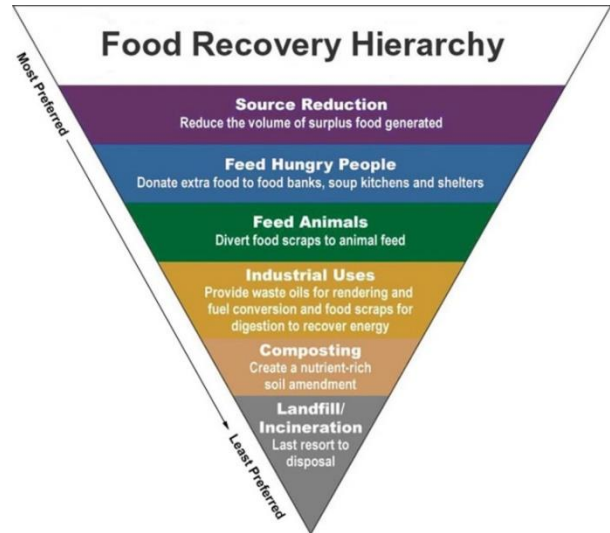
Food Recovery Hierarchy

Most Preferred

Source Reduction
Reduce the volume of surplus food generated

Feed Hungry People
Donate extra food to food banks, soup kitchens and shelters

Feed Animals
Divert food scraps to animal feed

Industrial Uses
Provide waste oils for rendering and fuel conversion and food scraps for digestion to recover energy

Composting
Create a nutrient-rich soil amendment

Landfill/ Incineration
Last resort to disposal

Least Preferred